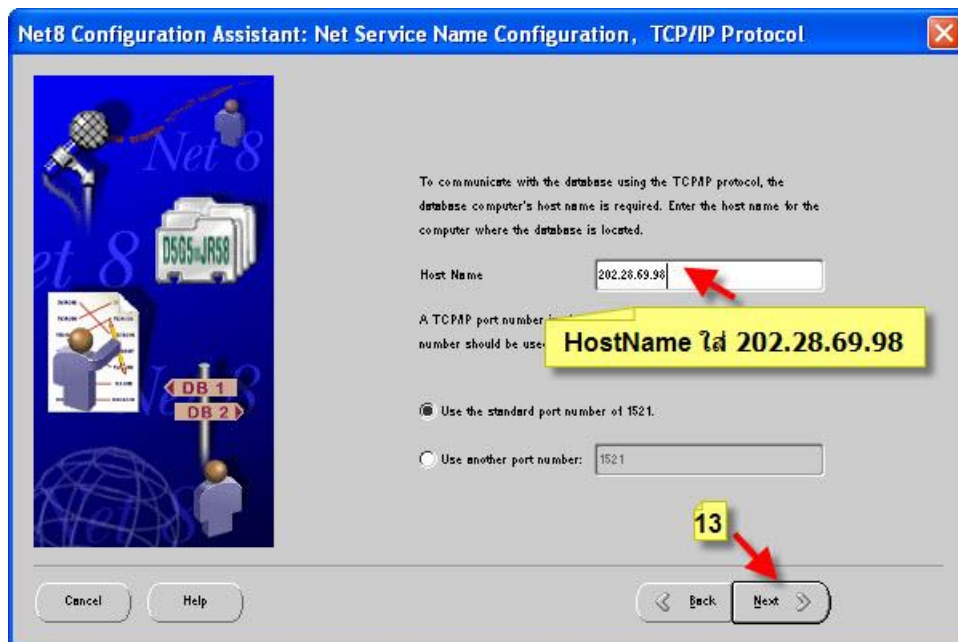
Net8 Configuration Assistant: Net Service Name Configuration, TCP/IP Protocol

Net 8
D5G5 JR58
Net 8
DB 1
DB 2
Net 8

To communicate with the database using the TCP/IP protocol, the database computer's host name is required. Enter the host name for the computer where the database is located.

Host Name 202.28.69.98

A TCP/IP port number i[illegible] number should be use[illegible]

HostName ใส่ 202.28.69.98

Use the standard port number of 1521.

Use another port number: 1521

13

Cancel Help Back Next